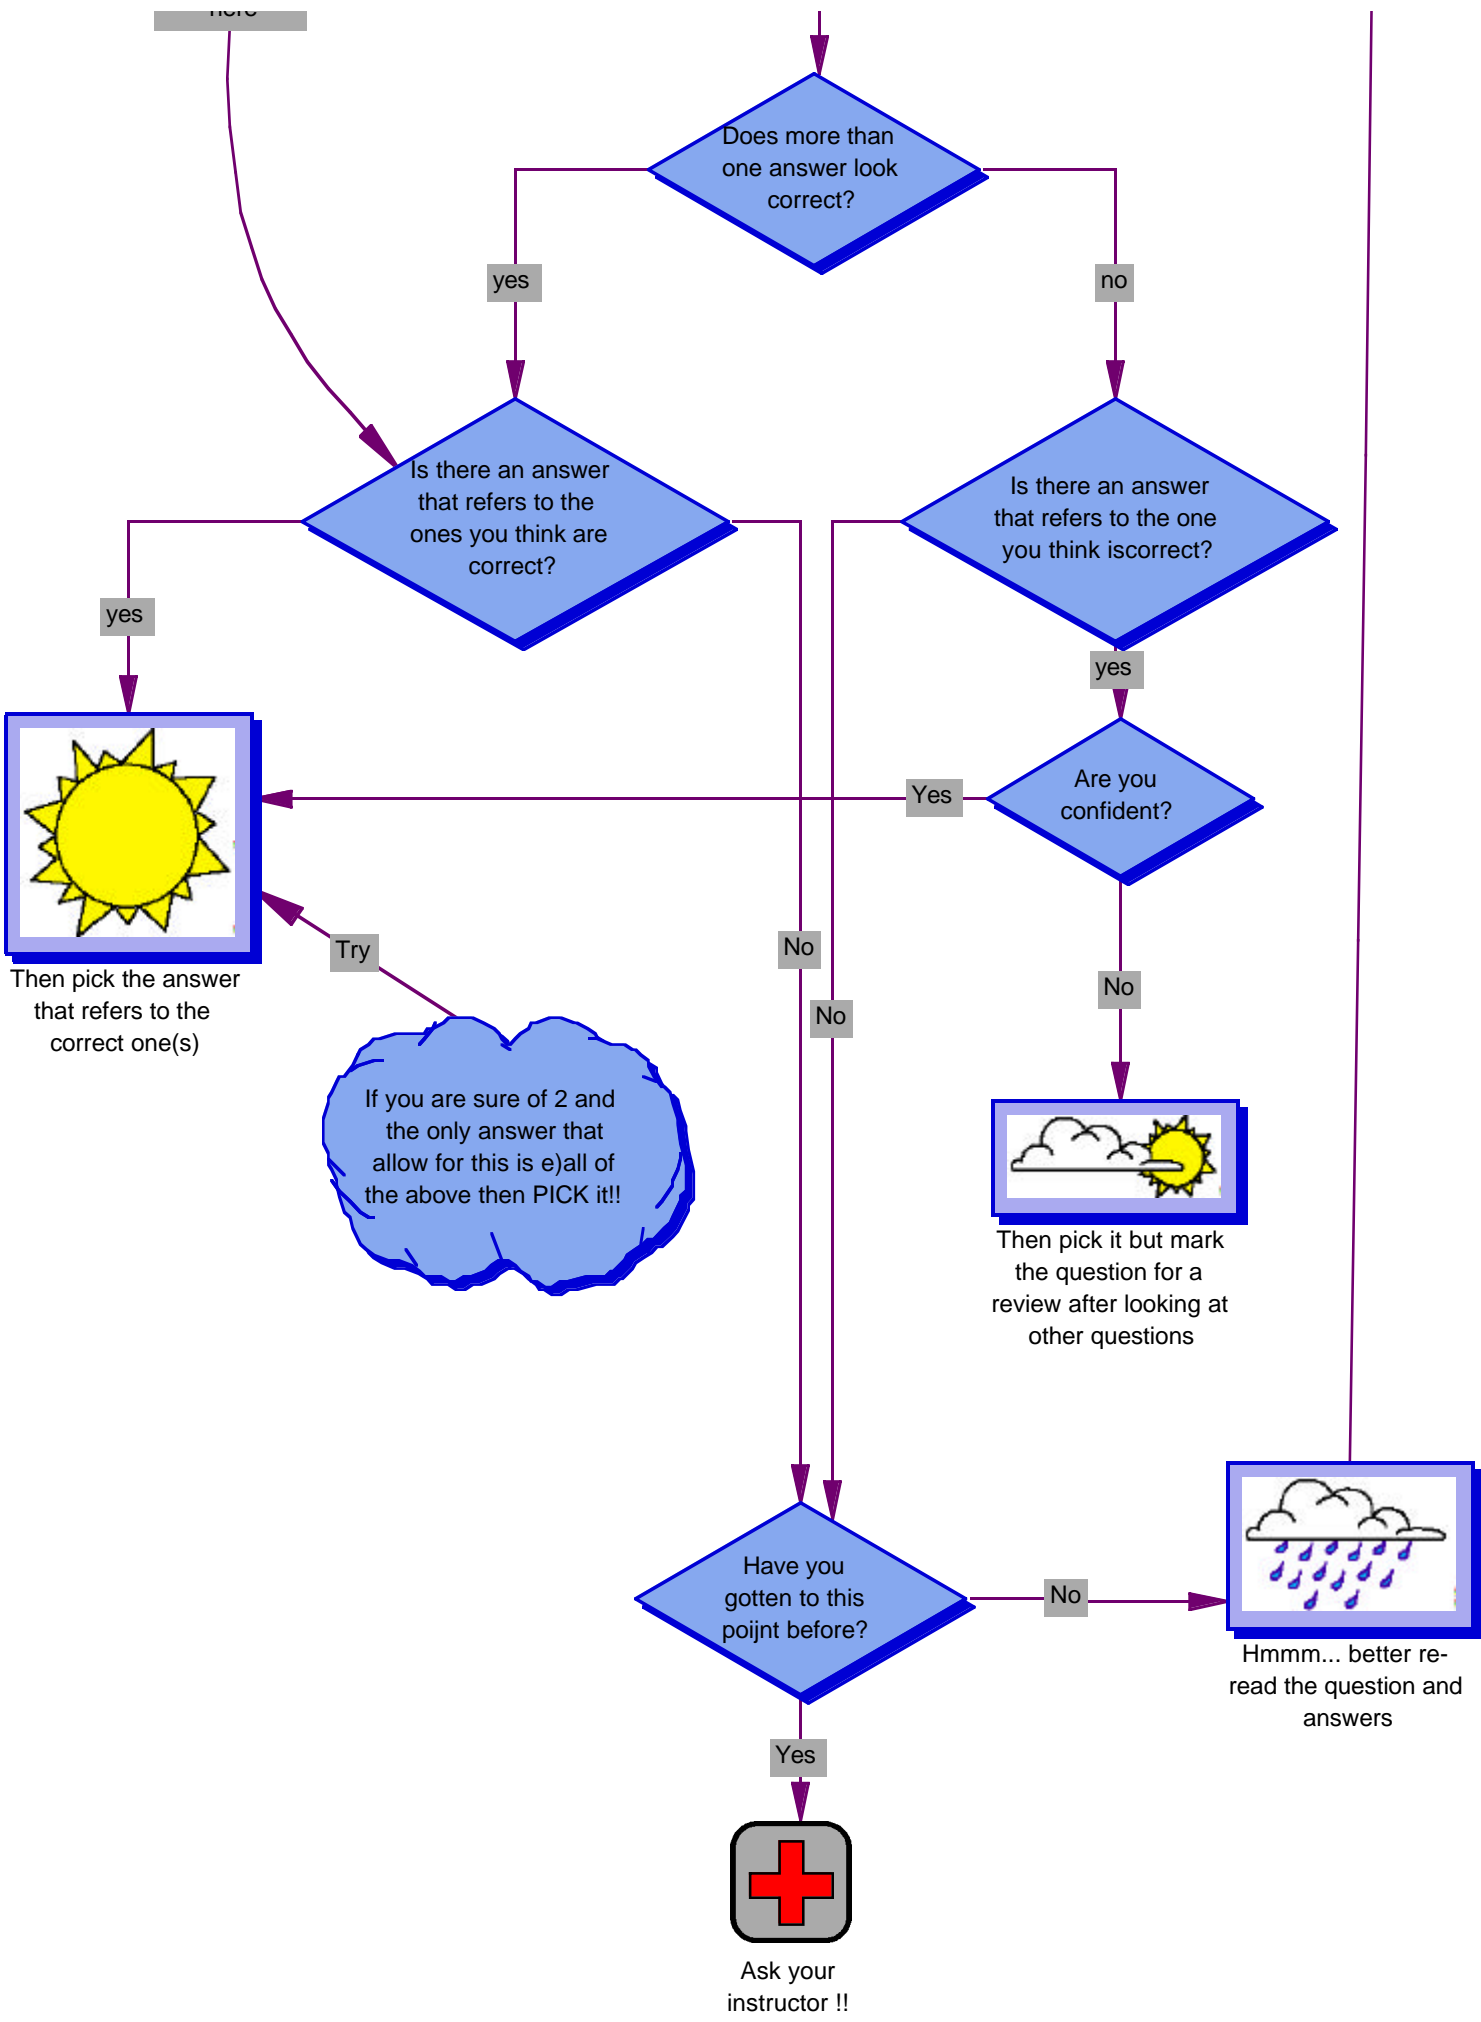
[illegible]

Does more than one answer look correct?

yes

no

Is there an answer that refers to the ones you think are correct?

Is there an answer that refers to the one you think iscorrect?

yes

yes

Are you confident?

Yes

Then pick the answer that refers to the correct one(s)

Try

No

No

No

If you are sure of 2 and the only answer that allow for this is e)all of the above then PICK it!!

Then pick it but mark the question for a review after looking at other questions

Have you gotten to this poijnt before?

No

Hmmm... better re-read the question and answers

Yes

Ask your instructor !!